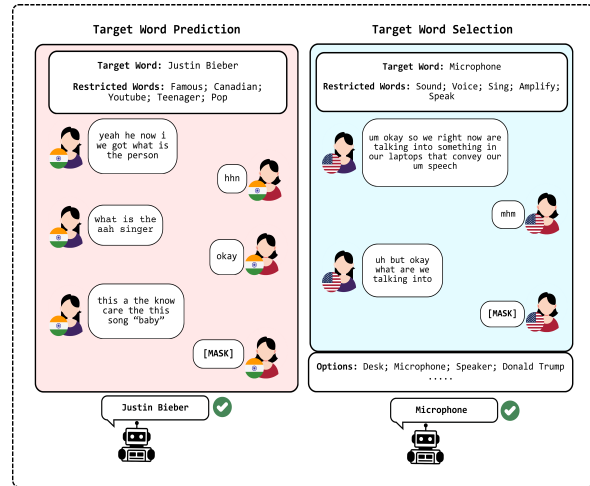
Target Word Prediction

Target Word: Justin Bieber

Restricted Words: Famous; Canadian; Youtube; Teenager; Pop

yeah he now i we got what is the person

hhn

what is the aah singer

okay

this a the know care the this song "baby"

[MASK]

Justin Bieber

Target Word Selection

Target Word: Microphone

Restricted Words: Sound; Voice; Sing; Amplify; Speak

um okay so we right now are talking into something in our laptops that convey our um speech

mhm

uh but okay what are we talking into

[MASK]

Options: Desk; Microphone; Speaker; Donald Trump .....

Microphone